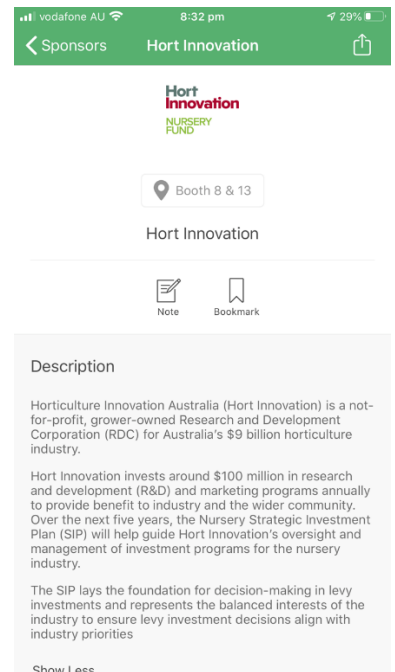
vodafone AU 8:32 pm 29%

Sponsors Hort Innovation

Hort Innovation
NURSERY FUND

Booth 8 & 13

Hort Innovation

Note Bookmark

Description

Horticulture Innovation Australia (Hort Innovation) is a not-for-profit, grower-owned Research and Development Corporation (RDC) for Australia's $9 billion horticulture industry.

Hort Innovation invests around $100 million in research and development (R&D) and marketing programs annually to provide benefit to industry and the wider community. Over the next five years, the Nursery Strategic Investment Plan (SIP) will help guide Hort Innovation's oversight and management of investment programs for the nursery industry.

The SIP lays the foundation for decision-making in levy investments and represents the balanced interests of the industry to ensure levy investment decisions align with industry priorities

Show Less